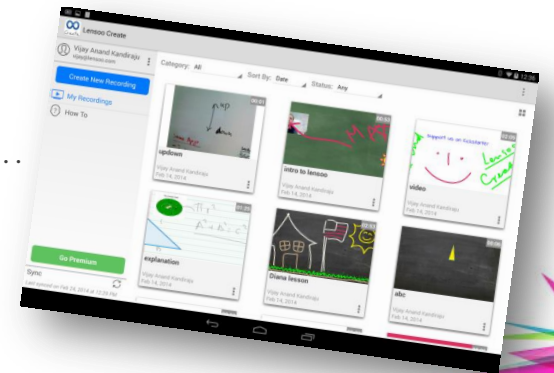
Lensoo Create

Vijay Anand Kandiraju
vijay@lensoo.com

Create New Recording

My Recordings

How To

Category: All

Sort By: Date

Status: Any

12:36

updown
Vijay Anand Kandiraju
Feb 14, 2014

intro to lensoo
Vijay Anand Kandiraju
Feb 14, 2014

Support us on Kickstarter
Lensoo Create
video
Vijay Anand Kandiraju
Feb 14, 2014

explanation
Vijay Anand Kandiraju
Feb 14, 2014

Diana lesson
Vijay Anand Kandiraju
Feb 14, 2014

abc

Go Premium

Sync

Last synced on Feb 24, 2014 at 12:04 PM